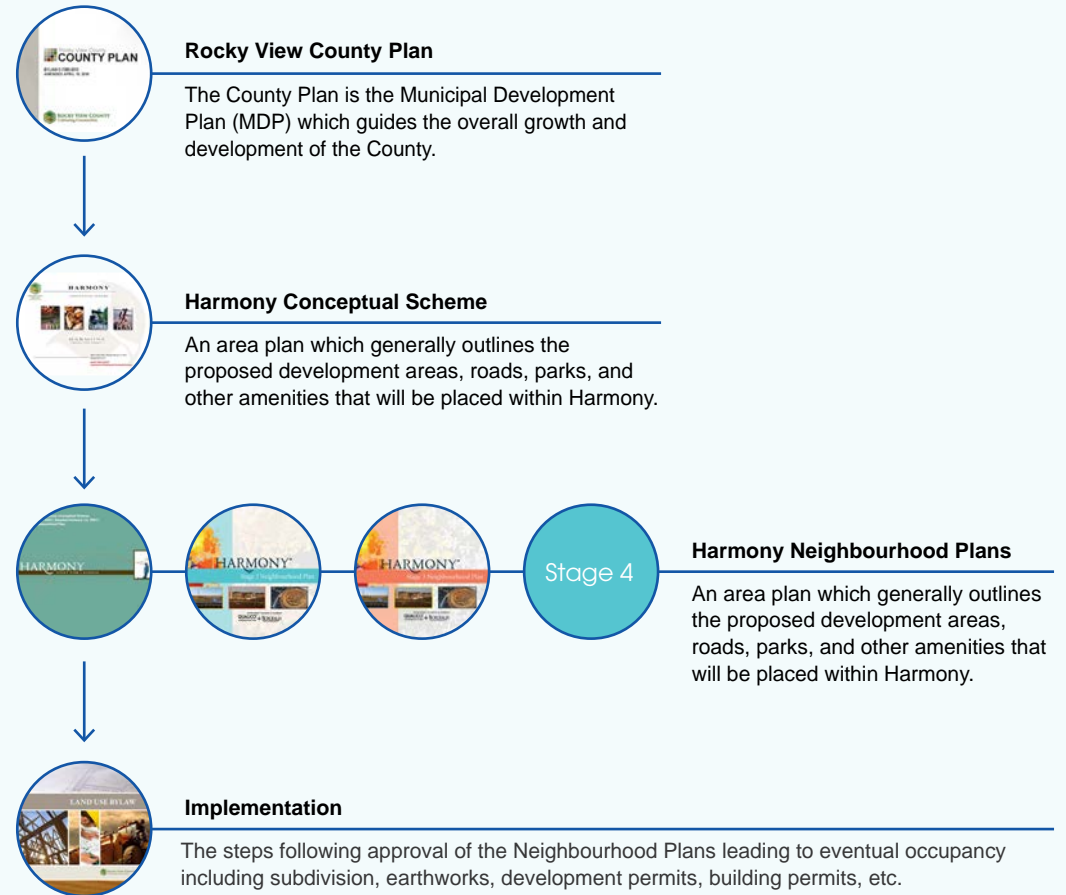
COUNTY PLAN

ROCKY VIEW COUNTY

Rocky View County Plan

The County Plan is the Municipal Development Plan (MDP) which guides the overall growth and development of the County.

HARMONY

Harmony Conceptual Scheme

An area plan which generally outlines the proposed development areas, roads, parks, and other amenities that will be placed within Harmony.

HARMONY

HARMONY

Stage 2 Neighbourhood Plan

HARMONY

Stage 3 Neighbourhood Plan

Stage 4

Harmony Neighbourhood Plans

An area plan which generally outlines the proposed development areas, roads, parks, and other amenities that will be placed within Harmony.

LAND USE BYLAW

Implementation

The steps following approval of the Neighbourhood Plans leading to eventual occupancy including subdivision, earthworks, development permits, building permits, etc.